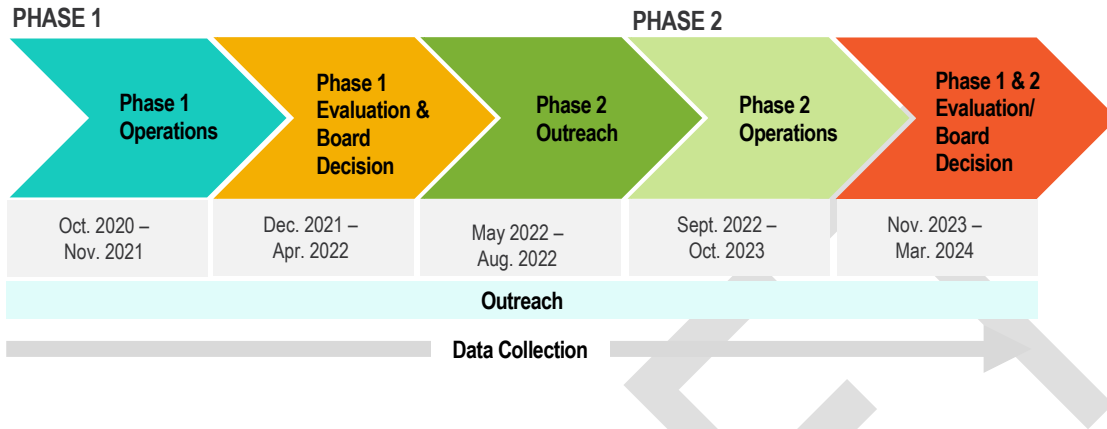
PHASE 1

PHASE 2

Phase 1 Operations

Phase 1 Evaluation & Board Decision

Phase 2 Outreach

Phase 2 Operations

Phase 1 & 2 Evaluation/ Board Decision

Oct. 2020 – Nov. 2021

Dec. 2021 – Apr. 2022

May 2022 – Aug. 2022

Sept. 2022 – Oct. 2023

Nov. 2023 – Mar. 2024

Outreach

Data Collection